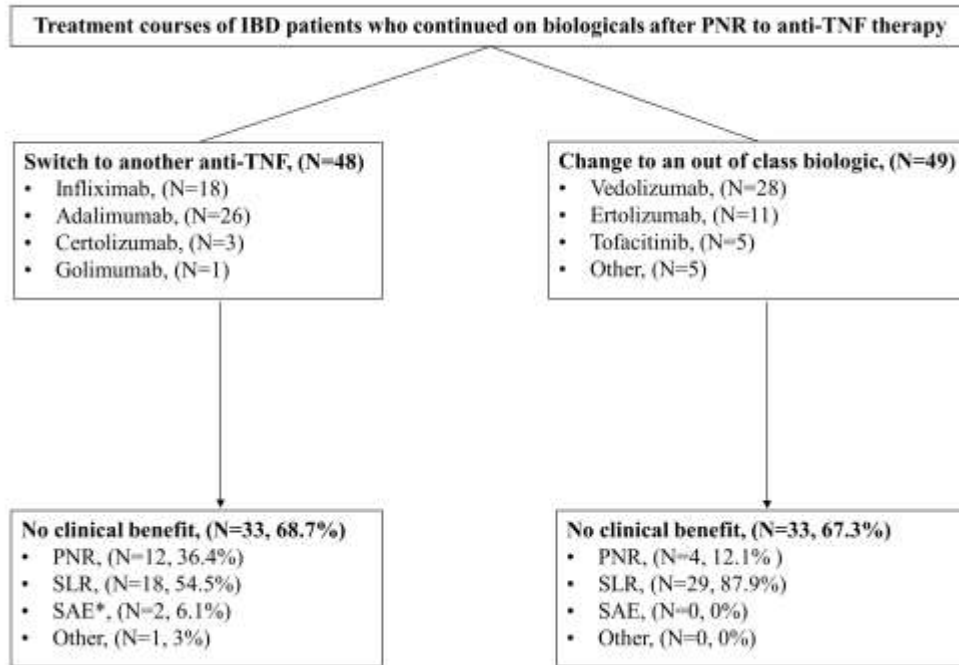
Treatment courses of IBD patients who continued on biologicals after PNR to anti-TNF therapy

Switch to another anti-TNF, (N=48)
• Infliximab, (N=18)
• Adalimumab, (N=26)
• Certolizumab, (N=3)
• Golimumab, (N=1)

Change to an out of class biologic, (N=49)
• Vedolizumab, (N=28)
• Ertolizumab, (N=11)
• Tofacitinib, (N=5)
• Other, (N=5)

No clinical benefit, (N=33, 68.7%)
• PNR, (N=12, 36.4%)
• SLR, (N=18, 54.5%)
• SAE*, (N=2, 6.1%)
• Other, (N=1, 3%)

No clinical benefit, (N=33, 67.3%)
• PNR, (N=4, 12.1% )
• SLR, (N=29, 87.9%)
• SAE, (N=0, 0%)
• Other, (N=0, 0%)